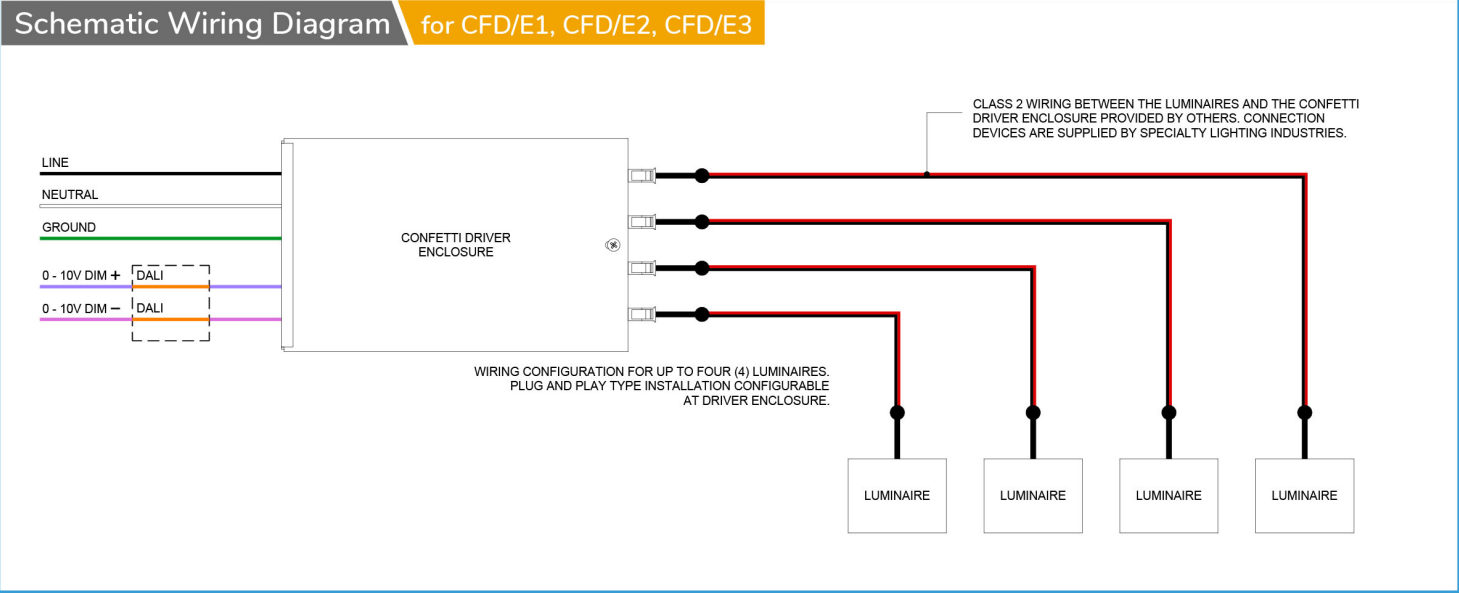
Schematic Wiring Diagram for CFD/E1, CFD/E2, CFD/E3

CLASS 2 WIRING BETWEEN THE LUMINAIRES AND THE CONFETTI DRIVER ENCLOSURE PROVIDED BY OTHERS. CONNECTION DEVICES ARE SUPPLIED BY SPECIALTY LIGHTING INDUSTRIES.

LINE

NEUTRAL

GROUND

0 - 10V DIM + DALI

0 - 10V DIM − DALI

CONFETTI DRIVER ENCLOSURE

WIRING CONFIGURATION FOR UP TO FOUR (4) LUMINAIRES. PLUG AND PLAY TYPE INSTALLATION CONFIGURABLE AT DRIVER ENCLOSURE.

LUMINAIRE

LUMINAIRE

LUMINAIRE

LUMINAIRE